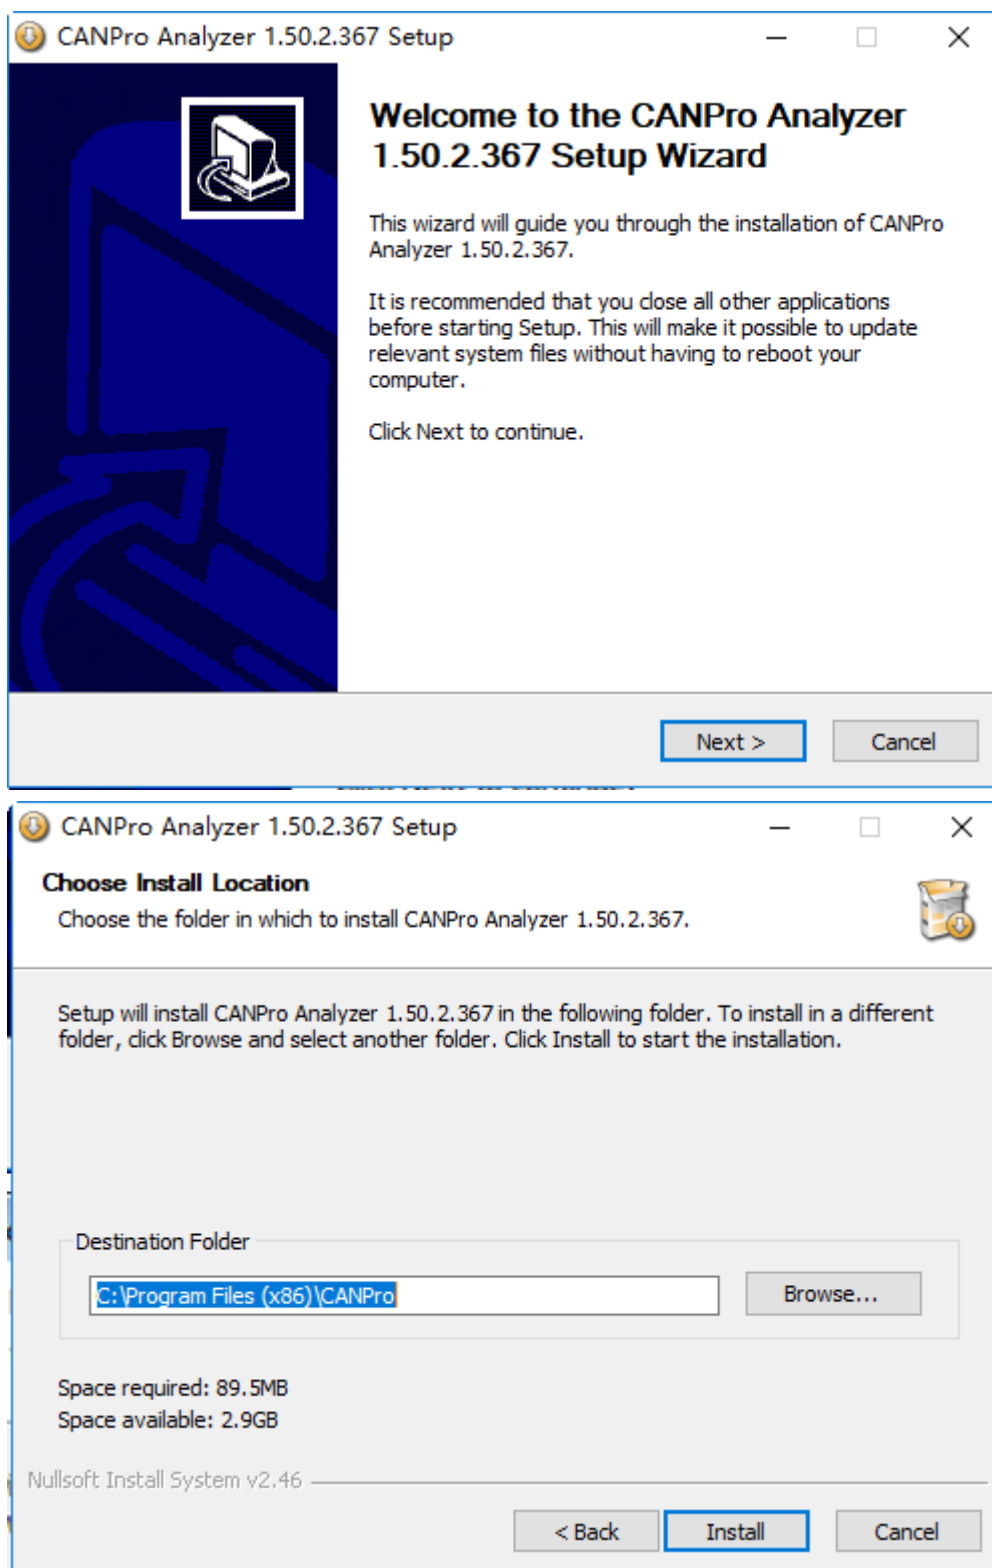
CANPro Analyzer 1.50.2.367 Setup

Welcome to the CANPro Analyzer 1.50.2.367 Setup Wizard

This wizard will guide you through the installation of CANPro Analyzer 1.50.2.367.

It is recommended that you close all other applications before starting Setup. This will make it possible to update relevant system files without having to reboot your computer.

Click Next to continue.

Next >

Cancel

CANPro Analyzer 1.50.2.367 Setup

Choose Install Location

Choose the folder in which to install CANPro Analyzer 1.50.2.367.

Setup will install CANPro Analyzer 1.50.2.367 in the following folder. To install in a different folder, click Browse and select another folder. Click Install to start the installation.

Destination Folder

C:\Program Files (x86)\CANPro

Browse...

Space required: 89.5MB

Space available: 2.9GB

Nullsoft Install System v2.46

< Back

Install

Cancel